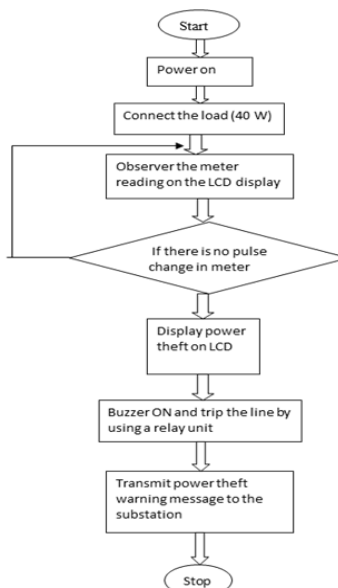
Start

Power on

Connect the load (40 W)

Observer the meter reading on the LCD display

If there is no pulse change in meter

Display power theft on LCD

Buzzer ON and trip the line by using a relay unit

Transmit power theft warning message to the substation

Stop